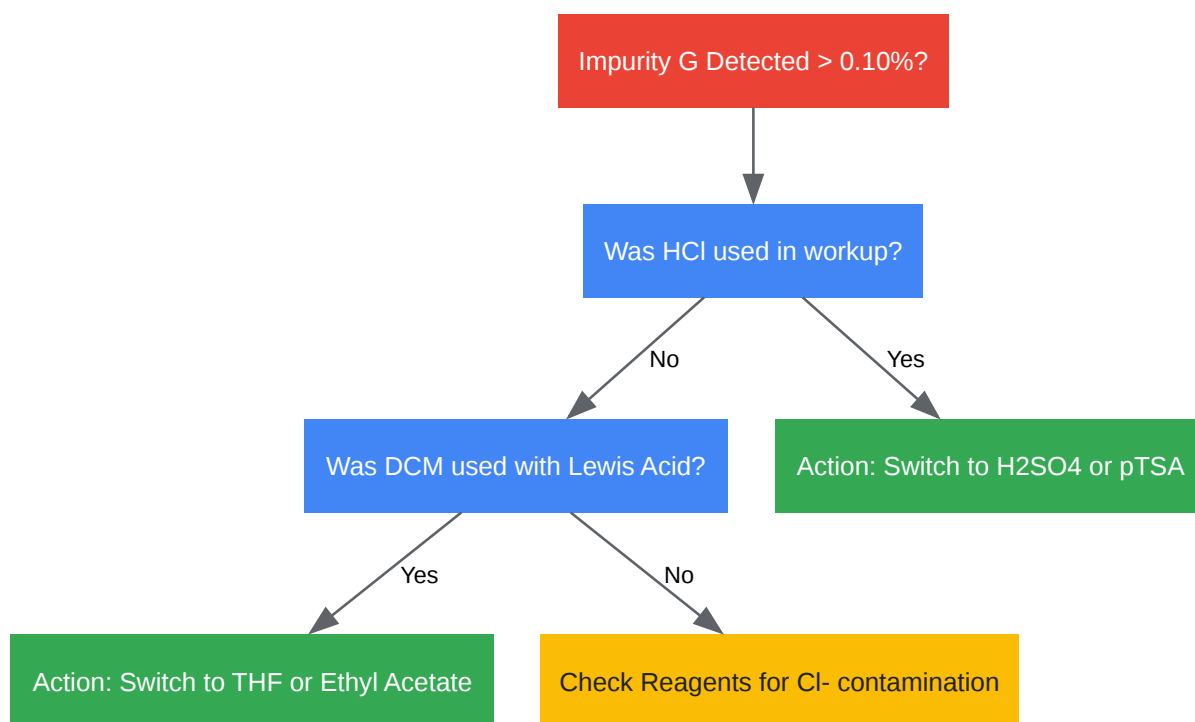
Impurity G Detected > 0.10%?

Was HCl used in workup?

No

Yes

Was DCM used with Lewis Acid?

Action: Switch to H2SO4 or pTSA

Yes

No

Action: Switch to THF or Ethyl Acetate

Check Reagents for Cl- contamination